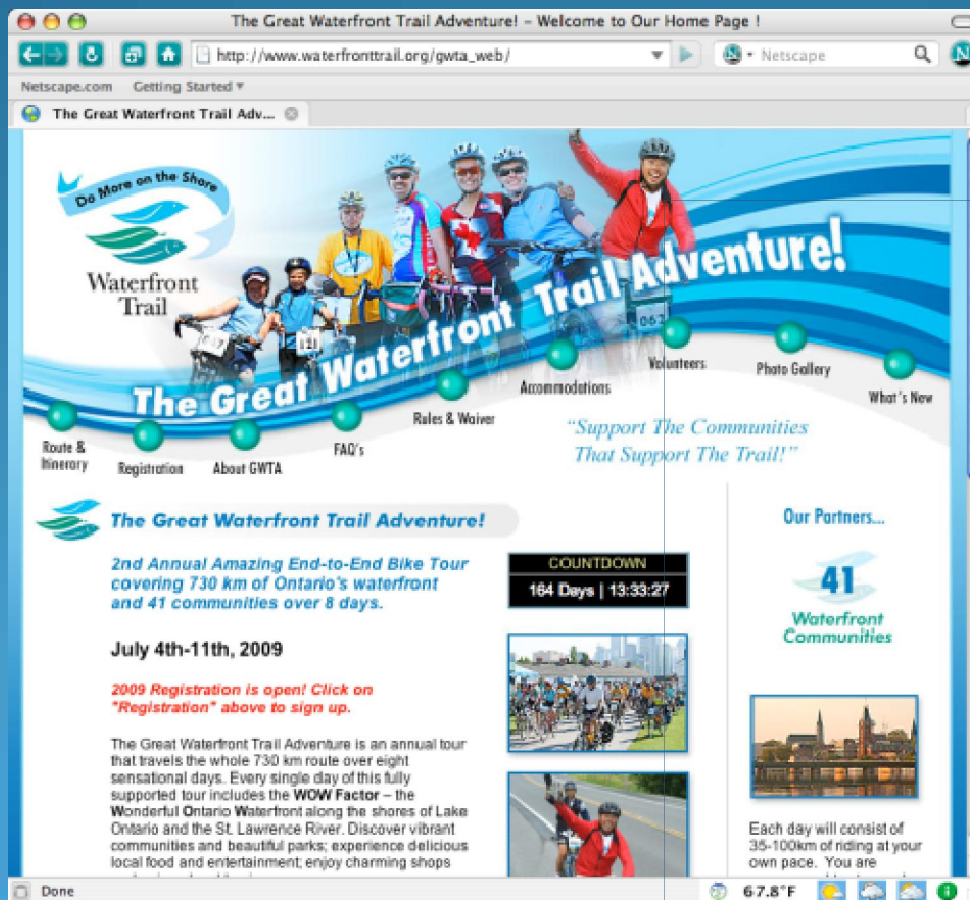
The Great Waterfront Trail Adventure! - Wellcome to Our Home Page !

http://www.waterfronttrail.org/gwta_web/

Netscape

Netscape.com Getting Started

The Great Waterfront Trail Adv...

Do More on the Shore

Waterfront Trail

The Great Waterfront Trail Adventure!

Route & Itinerary

Registration

About GWTA

FAQ's

Rules & Waiver

Accommodations

Volunteers

Photo Gallery

What's New

"Support The Communities That Support The Trail!"

The Great Waterfront Trail Adventure!

2nd Annual Amazing End-to-End Bike Tour covering 730 km of Ontario's waterfront and 41 communities over 8 days.

COUNTDOWN

164 Days | 13:33:27

July 4th-11th, 2009

2009 Registration is open! Click on "Registration" above to sign up.

The Great Waterfront Trail Adventure is an annual tour that travels the whole 730 km route over eight sensational days. Every single day of this fully supported tour includes the WOW Factor – the Wonderful Ontario Waterfront along the shores of Lake Ontario and the St. Lawrence River. Discover vibrant communities and beautiful parks; experience delicious local food and entertainment; enjoy charming shops

Our Partners...

41 Waterfront Communities

Each day will consist of 35-100km of riding at your own pace. You are

Done

67.8°F